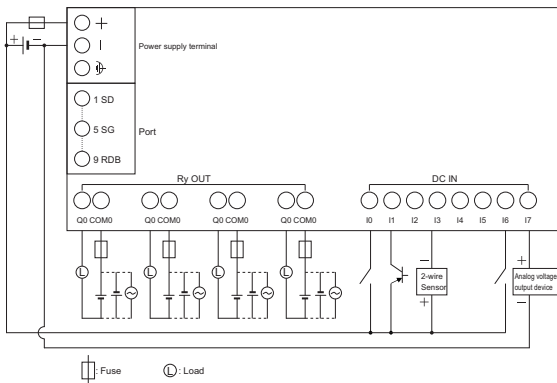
+
|
⏚
Power supply terminal

1 SD
5 SG
9 RDB
Port

Ry OUT
Q0 COM0
Q0 COM0
Q0 COM0
Q0 COM0

DC IN
I0
I1
I2
I3
I4
I5
I6
I7

L
L
L
L

−
2-wire Sensor
+

+
Analog voltage output device
−

+ −

: Fuse
L : Load